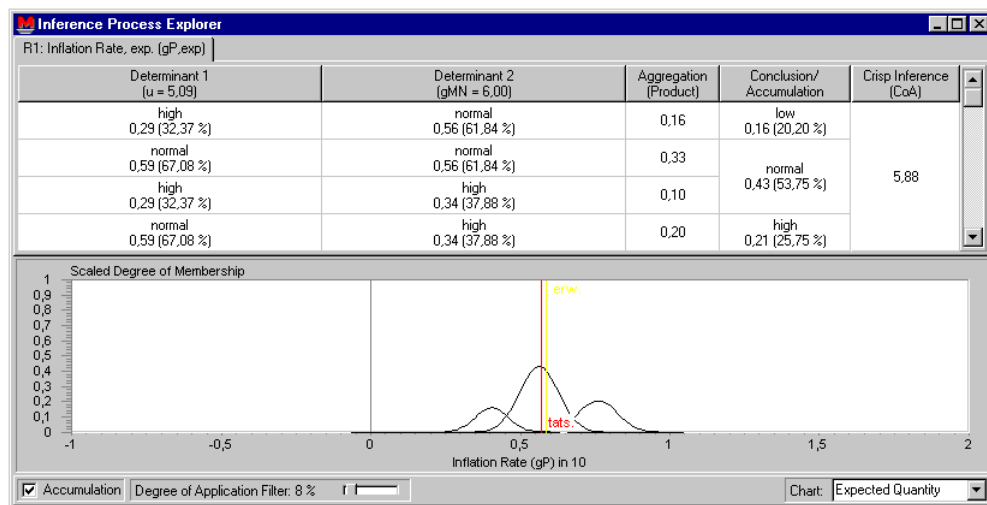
Inference Process Explorer

R1: Inflation Rate, exp. (gP,exp)

| Determinant 1 (u = 5,09) | Determinant 2 (gMN = 6,00) | Aggregation (Product) | Conclusion/ Accumulation | Crisp Inference (CoA) |
|---|---|---|---|---|
| high 0,29 (32,37 %) | normal 0,56 (61,84 %) | 0,16 | low 0,16 (20,20 %) | 5,88 |
| normal 0,59 (67,08 %) | normal 0,56 (61,84 %) | 0,33 | normal 0,43 (53,75 %) | |
| high 0,29 (32,37 %) | high 0,34 (37,88 %) | 0,10 | | |
| normal 0,59 (67,08 %) | high 0,34 (37,88 %) | 0,20 | high 0,21 (25,75 %) | |

Scaled Degree of Membership

1
0,9
0,8
0,7
0,6
0,5
0,4
0,3
0,2
0,1
0

erw.
tats.

-1 -0,5 0 0,5 1 1,5 2

Inflation Rate (gP) in 10

Accumulation Degree of Application Filter: 8 % Chart: Expected Quantity